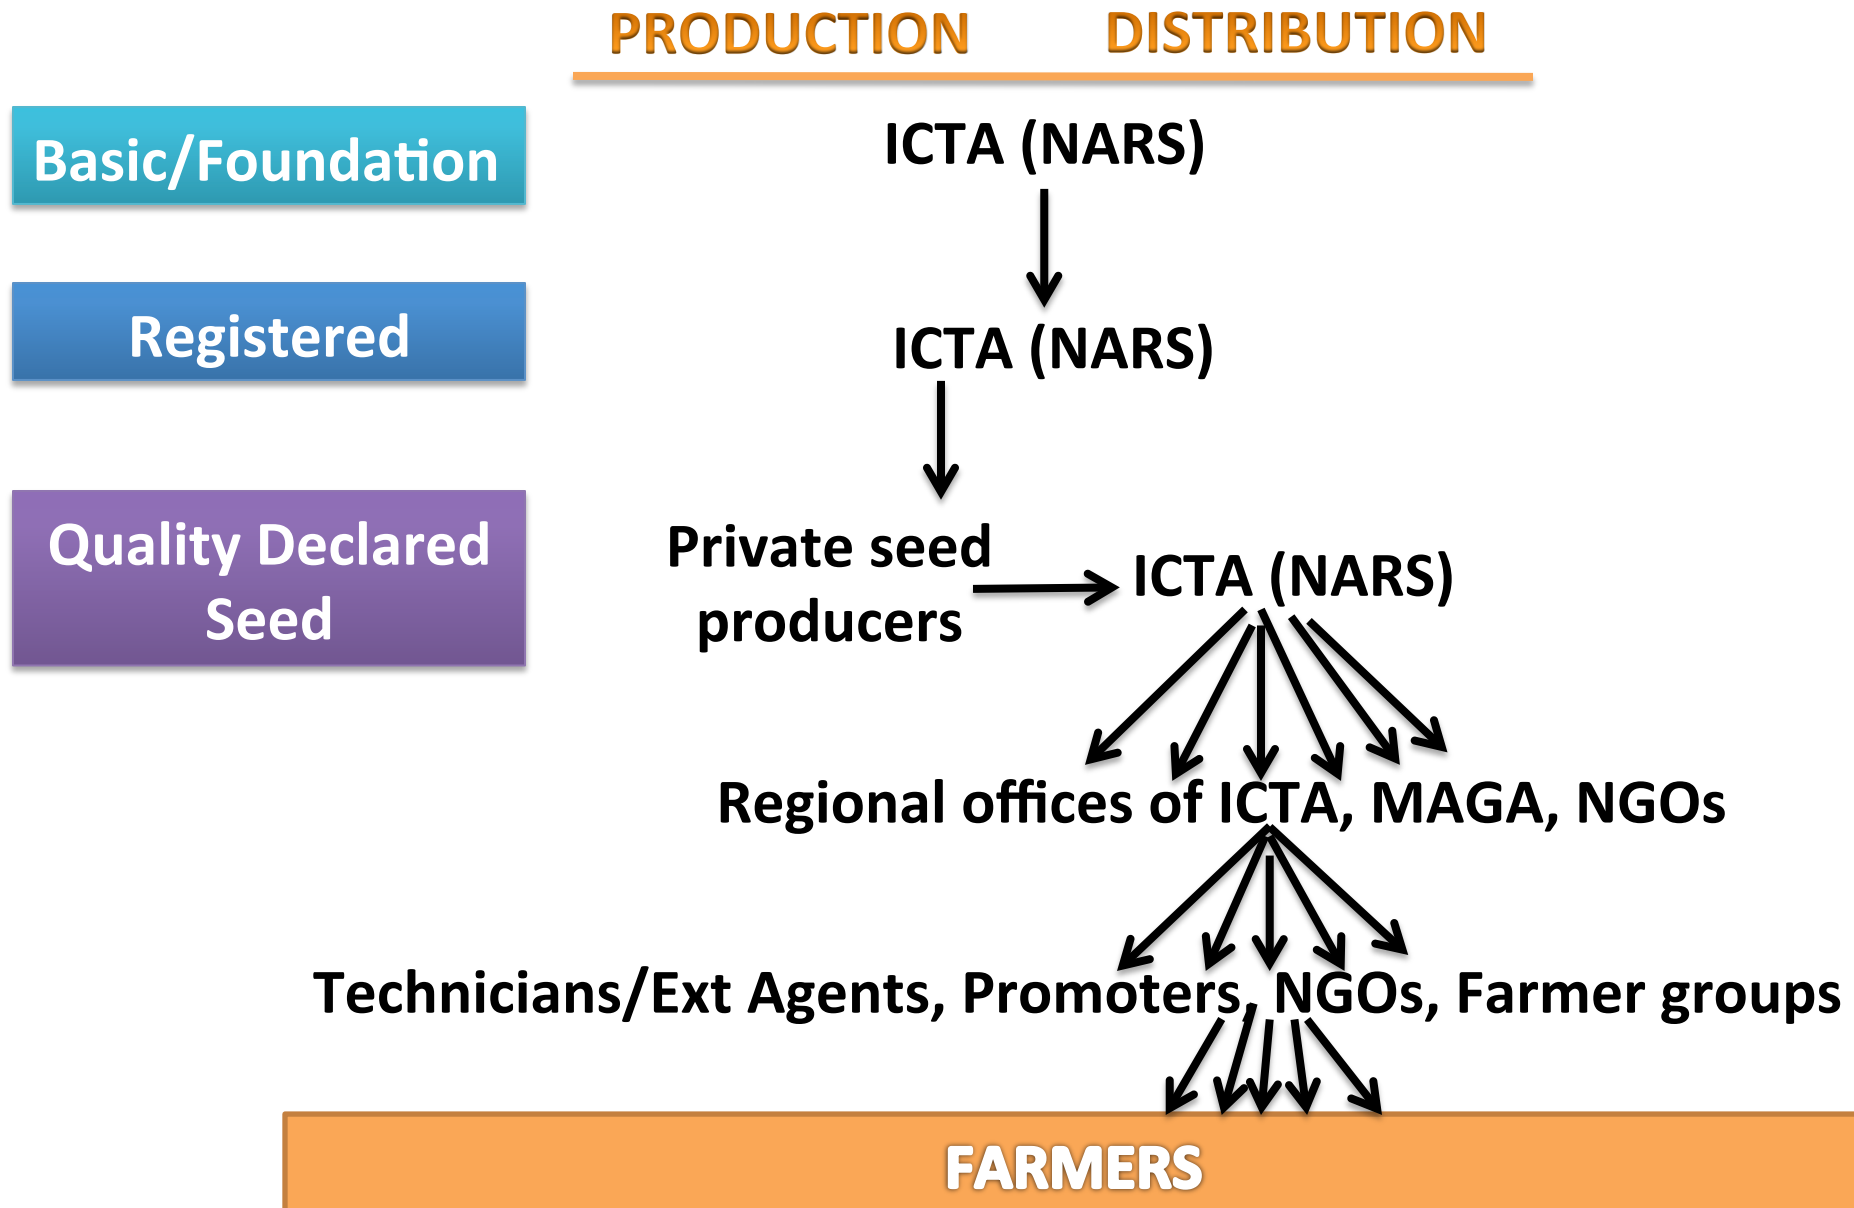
PRODUCTION DISTRIBUTION

Basic/Foundation

ICTA (NARS)

Registered

ICTA (NARS)

Quality Declared Seed

Private seed producers

ICTA (NARS)

Regional offices of ICTA, MAGA, NGOs

Technicians/Ext Agents, Promoters, NGOs, Farmer groups

FARMERS